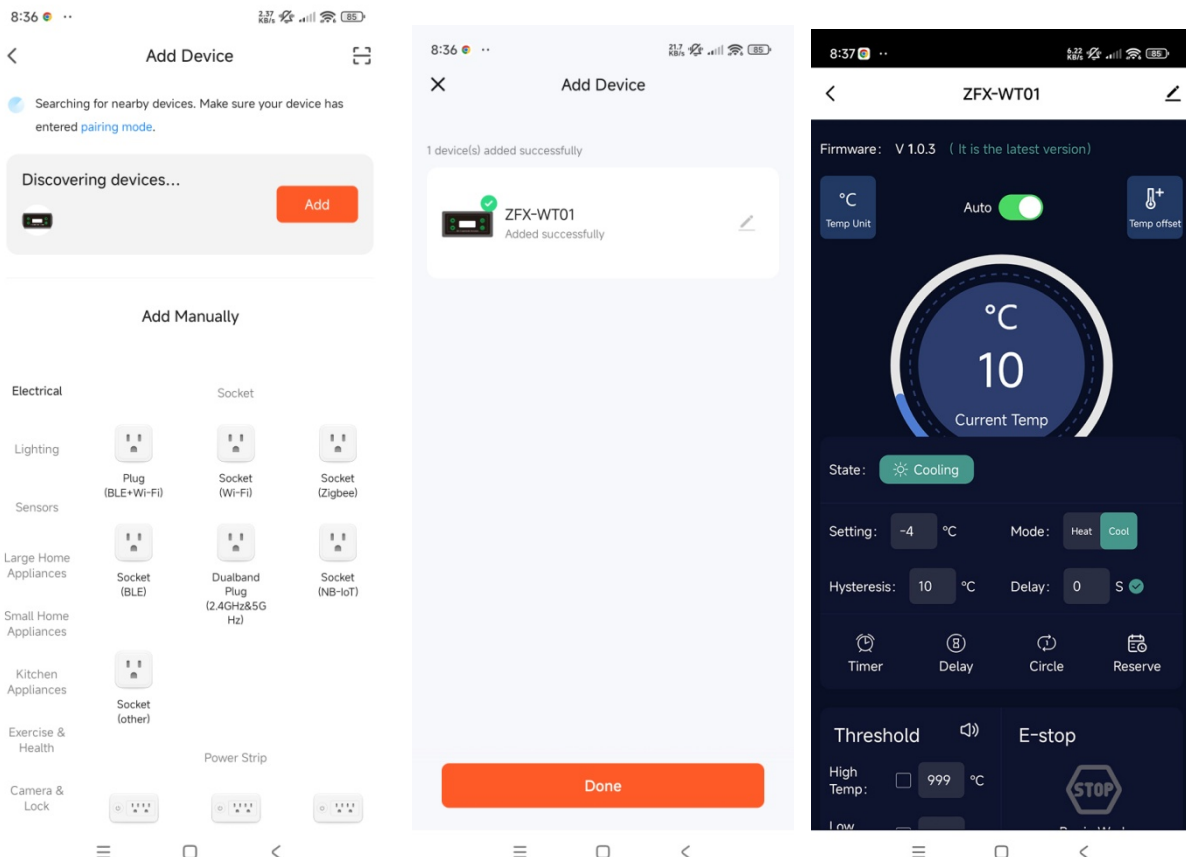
8:36 ·· 2.37 KB/s 85

Add Device

Searching for nearby devices. Make sure your device has entered pairing mode.

Discovering devices...

Add

Add Manually

Electrical

Socket

Lighting

Plug (BLE+Wi-Fi)

Socket (Wi-Fi)

Socket (Zigbee)

Sensors

Large Home Appliances

Socket (BLE)

Dualband Plug (2.4GHz&5GHz)

Socket (NB-IoT)

Small Home Appliances

Kitchen Appliances

Socket (other)

Exercise & Health

Power Strip

Camera & Lock

8:36 ·· 21.7 KB/s 85

Add Device

1 device(s) added successfully

ZFX-WT01
Added successfully

Done

8:37 ·· 6.22 KB/s 85

ZFX-WT01

Firmware: V 1.0.3 ( It is the latest version)

°C
Temp Unit

Auto

Temp offset

°C
10
Current Temp

State: Cooling

Setting: -4 °C

Mode: Heat Cool

Hysteresis: 10 °C

Delay: 0 S

Timer

Delay

Circle

Reserve

Threshold

E-stop

High Temp: 999 °C

STOP

Low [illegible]